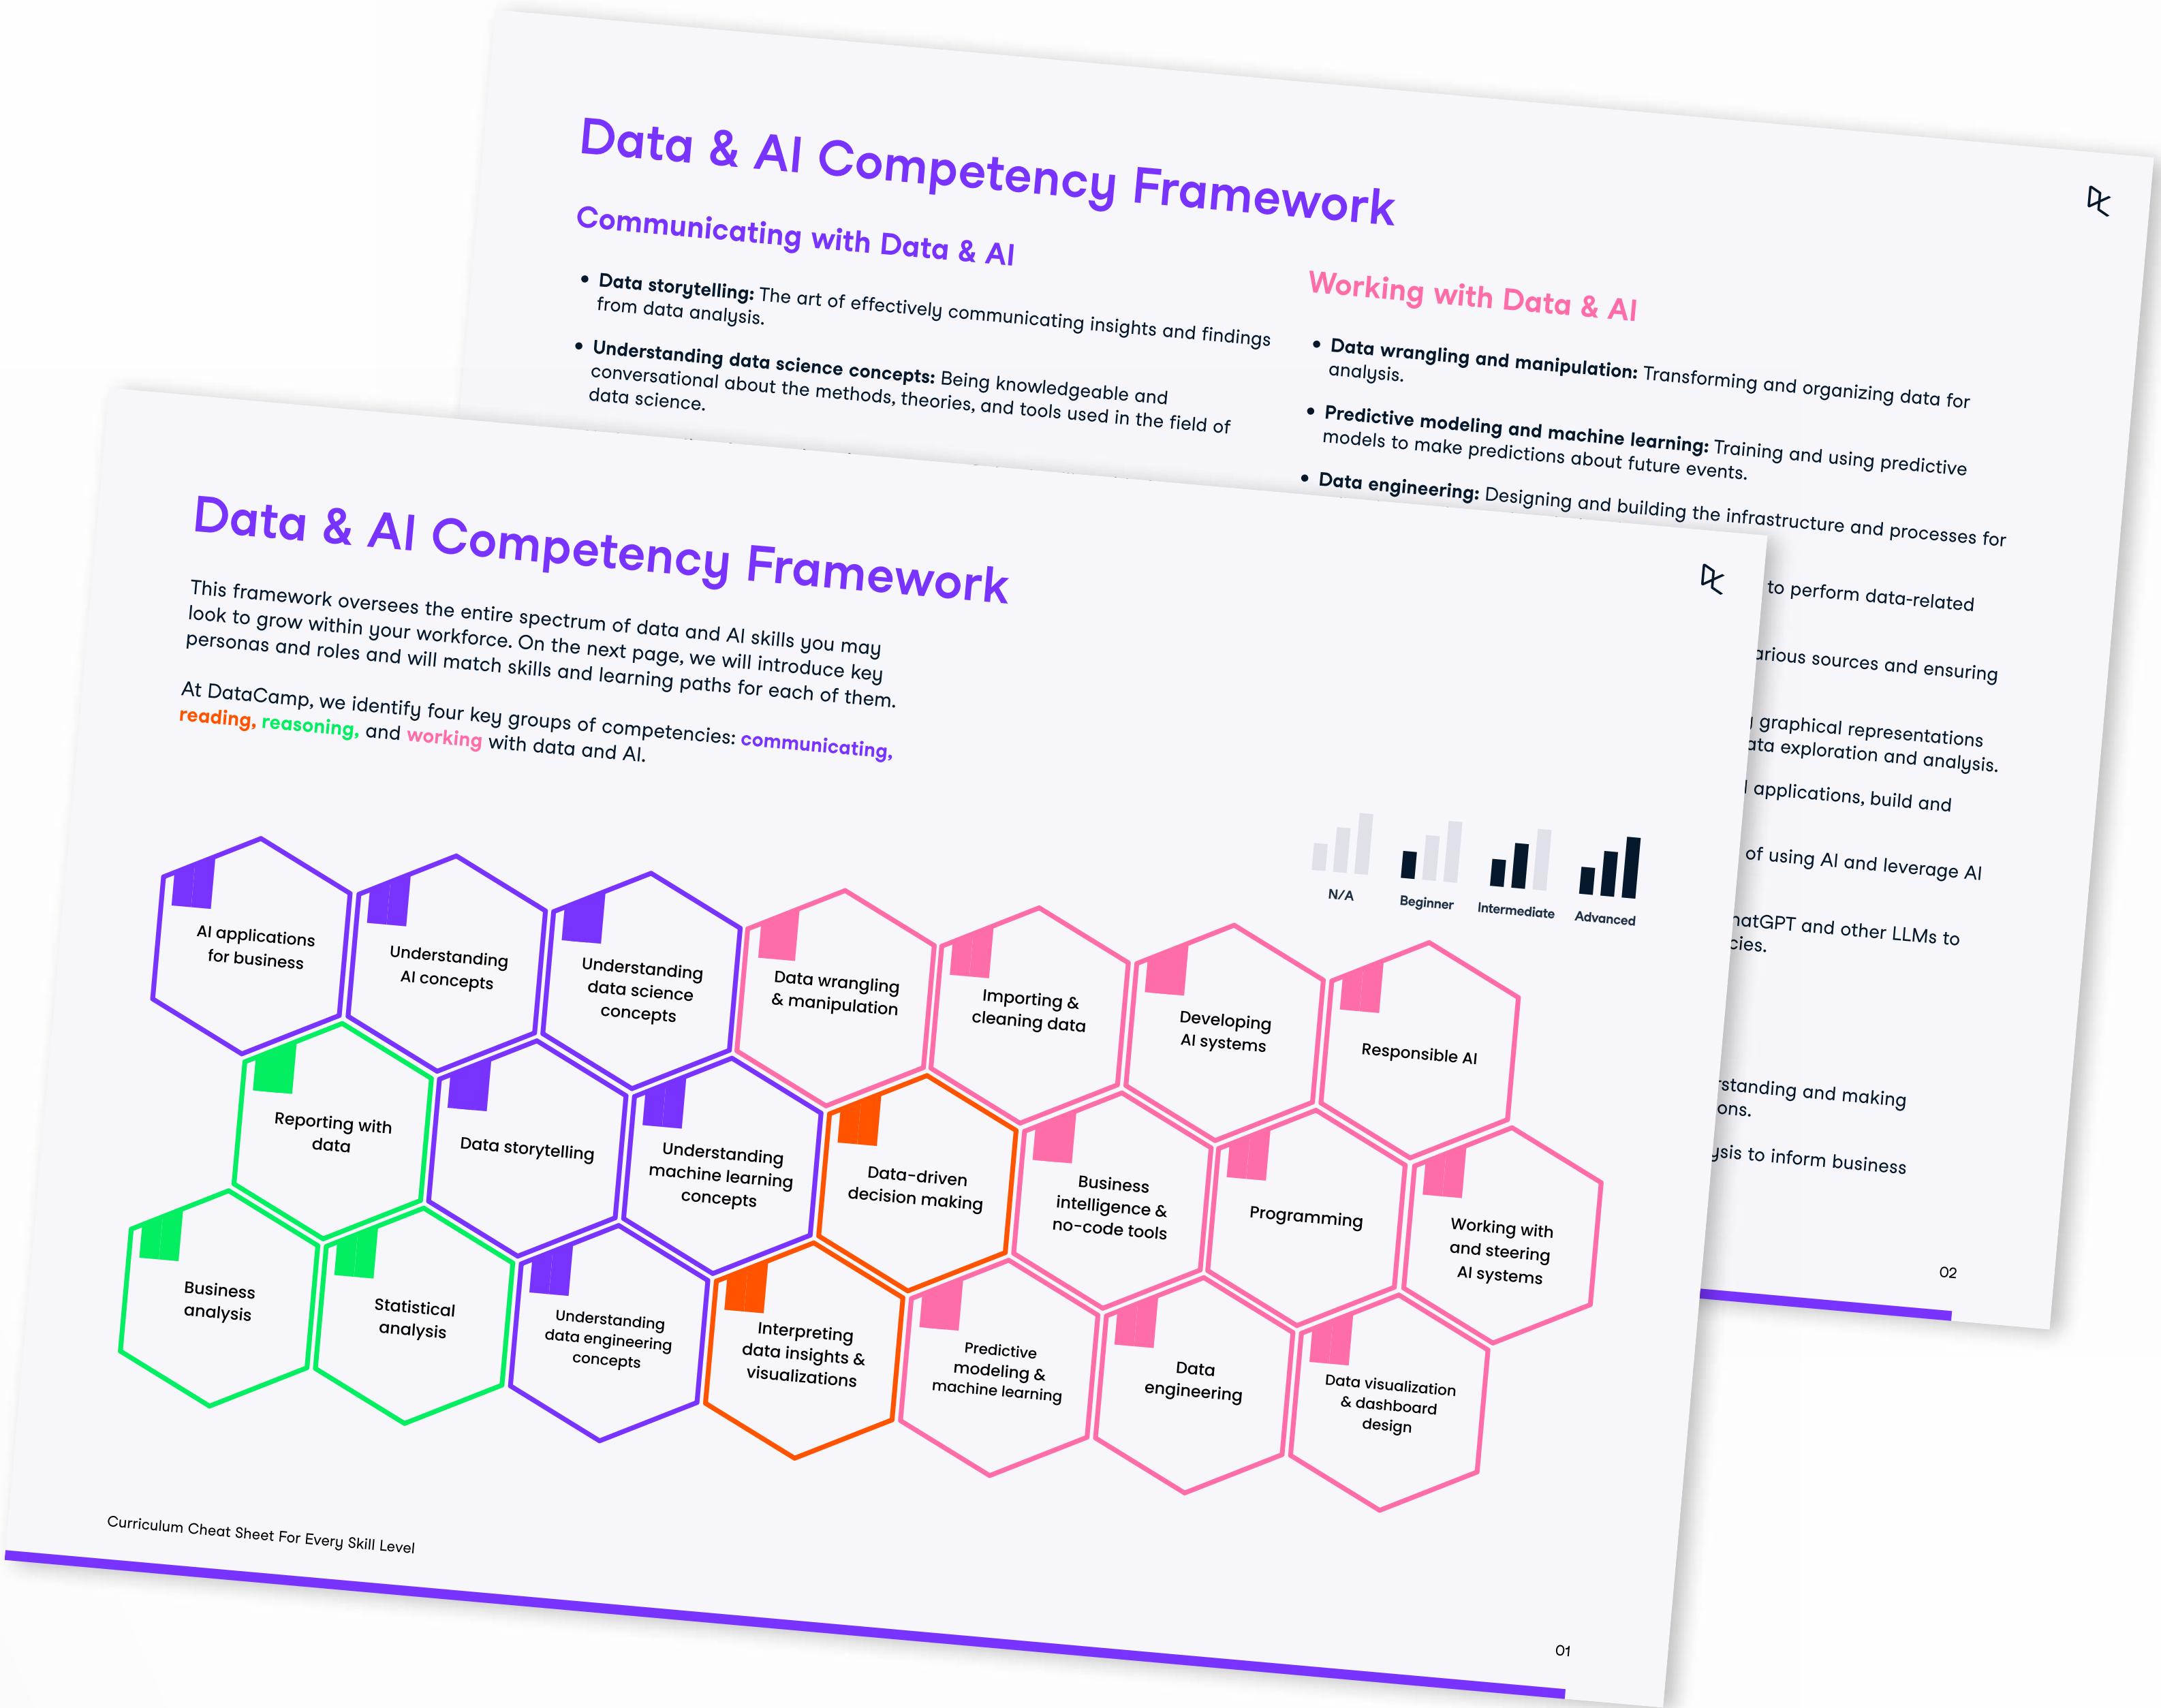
Data & AI Competency Framework

Communicating with Data & AI

• **Data storytelling:** The art of effectively communicating insights and findings from data analysis.

• **Understanding data science concepts:** Being knowledgeable and conversational about the methods, theories, and tools used in the field of data science.

Working with Data & AI

• **Data wrangling and manipulation:** Transforming and organizing data for analysis.

• **Predictive modeling and machine learning:** Training and using predictive models to make predictions about future events.

• **Data engineering:** Designing and building the infrastructure and processes for

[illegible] to perform data-related

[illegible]arious sources and ensuring

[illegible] graphical representations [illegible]ata exploration and analysis.

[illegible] applications, build and

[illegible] of using AI and leverage AI

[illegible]hatGPT and other LLMs to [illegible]cies.

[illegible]standing and making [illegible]ons.

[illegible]ysis to inform business

02

Data & AI Competency Framework

This framework oversees the entire spectrum of data and AI skills you may look to grow within your workforce. On the next page, we will introduce key personas and roles and will match skills and learning paths for each of them.

At DataCamp, we identify four key groups of competencies: communicating, reading, reasoning, and working with data and AI.

N/A
Beginner
Intermediate
Advanced

AI applications for business
Understanding AI concepts
Understanding data science concepts
Data wrangling & manipulation
Importing & cleaning data
Developing AI systems
Responsible AI
Reporting with data
Data storytelling
Understanding machine learning concepts
Data-driven decision making
Business intelligence & no-code tools
Programming
Working with and steering AI systems
Business analysis
Statistical analysis
Understanding data engineering concepts
Interpreting data insights & visualizations
Predictive modeling & machine learning
Data engineering
Data visualization & dashboard design

Curriculum Cheat Sheet For Every Skill Level

01